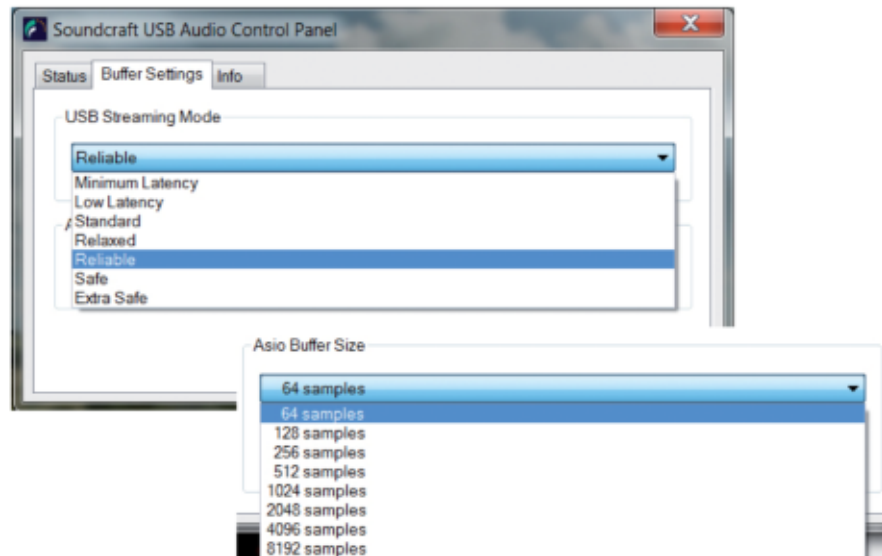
Soundcraft USB Audio Control Panel

Status
Buffer Settings
Info

USB Streaming Mode

Reliable

Minimum Latency
Low Latency
Standard
Relaxed
Reliable
Safe
Extra Safe

Asio Buffer Size

64 samples

64 samples
128 samples
256 samples
512 samples
1024 samples
2048 samples
4096 samples
8192 samples